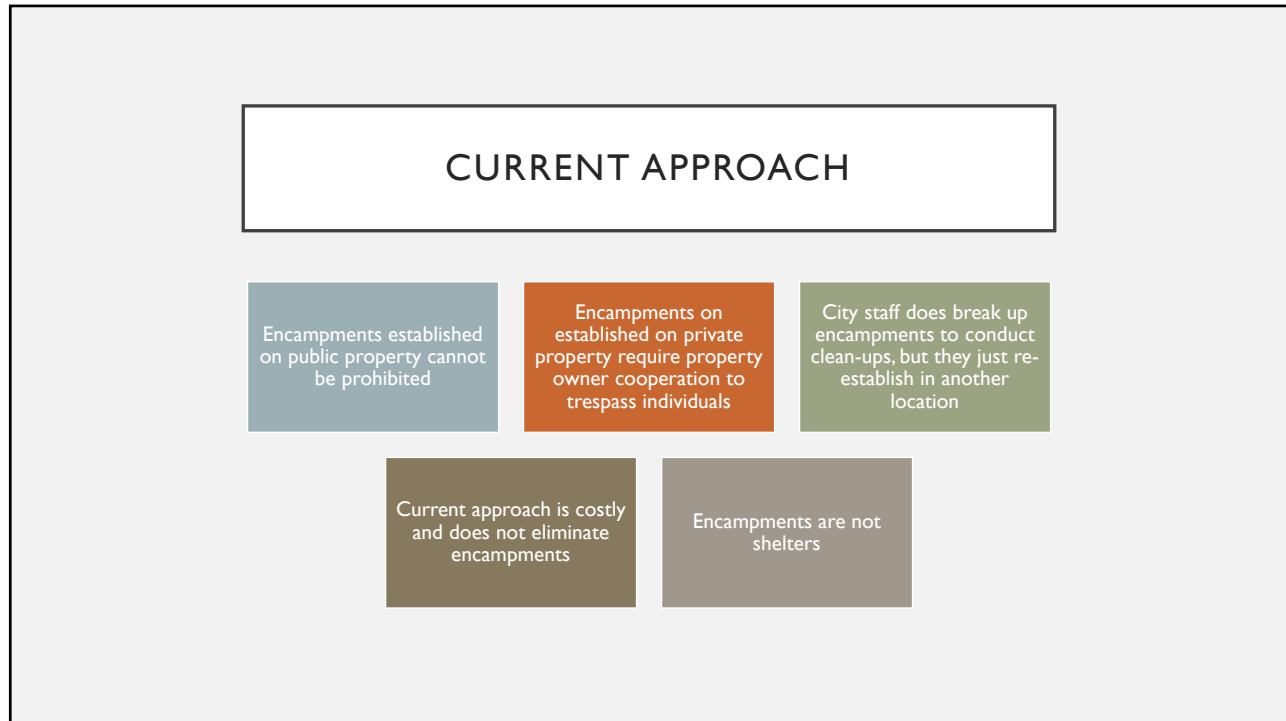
CURRENT APPROACH

Encampments established on public property cannot be prohibited

Encampments on established on private property require property owner cooperation to trespass individuals

City staff does break up encampments to conduct clean-ups, but they just re-establish in another location

Current approach is costly and does not eliminate encampments

Encampments are not shelters